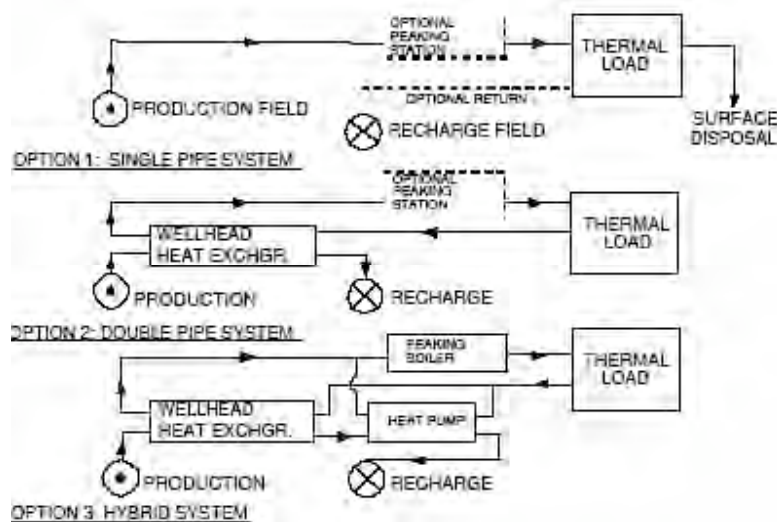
OPTIONAL PEAKING STATION

THERMAL LOAD

PRODUCTION FIELD

OPTIONAL RETURN

SURFACE DISPOSAL

RECHARGE FIELD

OPTION 1: SINGLE PIPE SYSTEM

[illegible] PEAKING STATION

WELLHEAD HEAT EXCHGR.

THERMAL LOAD

PRODUCTION

RECHARGE

OPTION 2: DOUBLE PIPE SYSTEM

PEAKING BOILER

THERMAL LOAD

WELLHEAD HEAT EXCHGR.

HEAT PUMP

PRODUCTION

RECHARGE

OPTION 3: HYBRID SYSTEM